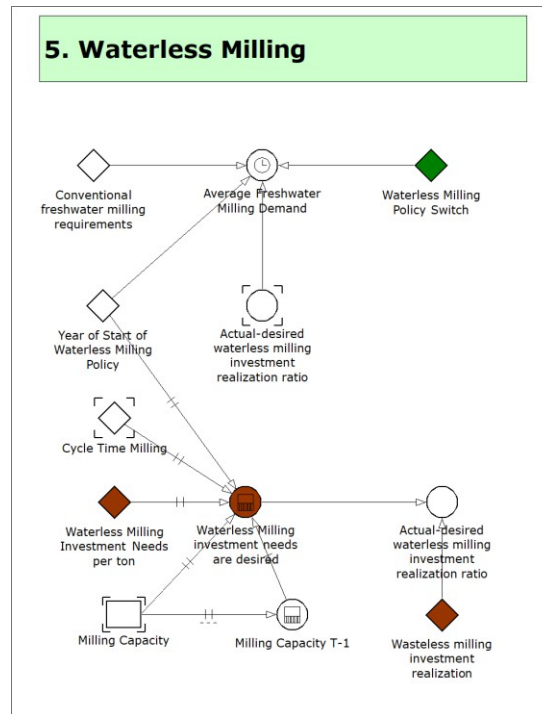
5. Waterless Milling

Conventional freshwater milling requirements

Average Freshwater Milling Demand

Waterless Milling Policy Switch

Year of Start of Waterless Milling Policy

Actual-desired waterless milling investment realization ratio

Cycle Time Milling

Waterless Milling Investment Needs per ton

Waterless Milling investment needs are desired

Actual-desired waterless milling investment realization ratio

Milling Capacity

Milling Capacity T-1

Wasteless milling investment realization